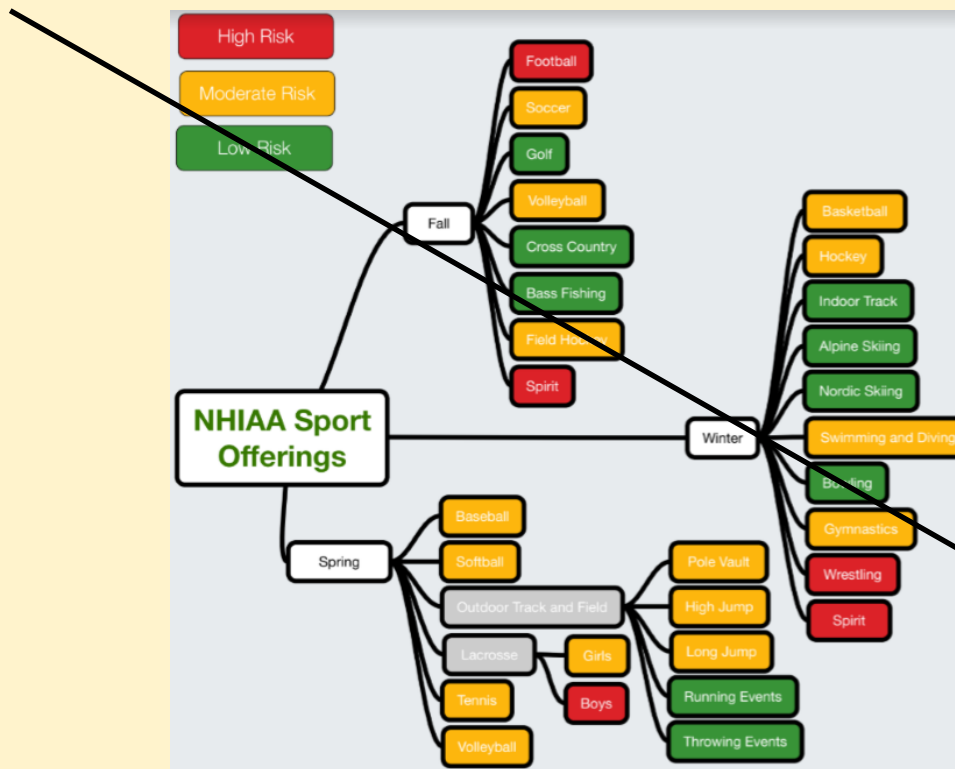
High Risk

Moderate Risk

Low Risk

NHIAA Sport Offerings

Fall

Football

Soccer

Golf

Volleyball

Cross Country

Bass Fishing

Field Hockey

Spirit

Winter

Basketball

Hockey

Indoor Track

Alpine Skiing

Nordic Skiing

Swimming and Diving

Bowling

Gymnastics

Wrestling

Spirit

Spring

Baseball

Softball

Outdoor Track and Field

Pole Vault

High Jump

Long Jump

Running Events

Throwing Events

Lacrosse

Girls

Boys

Tennis

Volleyball